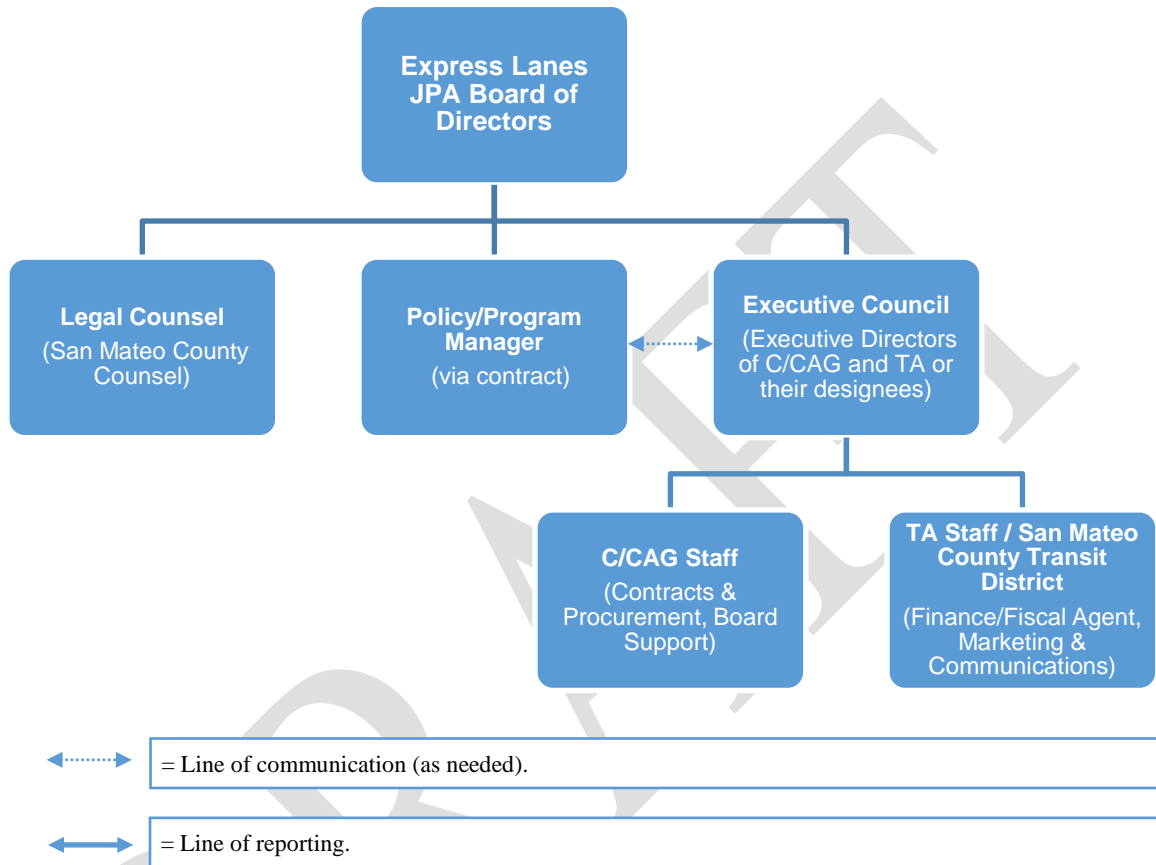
Express Lanes JPA Board of Directors

Legal Counsel
(San Mateo County Counsel)

Policy/Program Manager
(via contract)

Executive Council
(Executive Directors of C/CAG and TA or their designees)

C/CAG Staff
(Contracts & Procurement, Board Support)

TA Staff / San Mateo County Transit District
(Finance/Fiscal Agent, Marketing & Communications)

= Line of communication (as needed).

= Line of reporting.

DRAFT